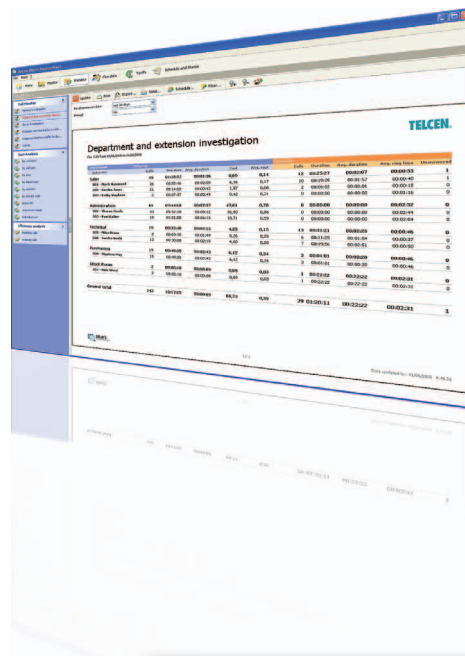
Department and extension investigation

TELCEN.

| Calls | Duration | Avg. duration | Avg. ring time | Unanswered |
|---|---|---|---|---|
| 12 | 00:25:27 | 00:02:07 | 00:00:33 | 1 |
| 10 | 00:25:26 | 00:01:57 | 00:00:40 | 1 |
| 2 | 00:00:00 | 00:00:00 | 00:00:15 | 0 |
| 0 | 00:00:00 | 00:00:00 | 00:00:15 | 0 |
| 0 | 00:00:00 | 00:00:00 | 00:02:32 | 0 |
| 0 | 00:00:00 | 00:00:00 | 00:02:44 | 0 |
| 0 | 00:00:00 | 00:00:00 | 00:02:04 | 0 |
| 13 | 00:01:31 | 00:00:25 | 00:00:46 | 0 |
| 6 | 00:01:29 | 00:01:36 | 00:00:27 | 0 |
| 7 | 00:19:56 | 00:02:51 | 00:00:50 | 0 |
| 2 | 00:00:00 | 00:00:00 | 00:00:46 | 0 |
| 2 | 00:00:00 | 00:00:00 | 00:00:46 | 0 |
| 1 | 00:22:22 | 00:22:22 | 00:02:31 | 0 |
| 1 | 00:22:22 | 00:22:22 | 00:02:31 | 0 |
| 29 | 01:20:11 | 00:22:22 | 00:02:31 | 1 |

Sales
Administration
Technical
Purchasing
Stock Room
Grand total

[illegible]